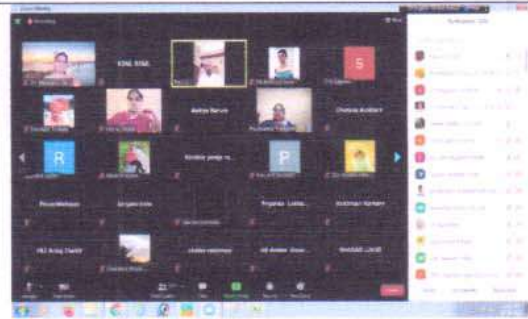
Zoom Meeting

Recording

KING KING

S

Aditya Barve

Chetna Kothari

R

P

Bindiya yasgo n...

Pinuja Mahajan

Sirajam Inda

Priyanka Lokha...

Vaishnavi Narkhe...

HO Anag Chavle

chetna nimonkar

Participants (39)

Leave